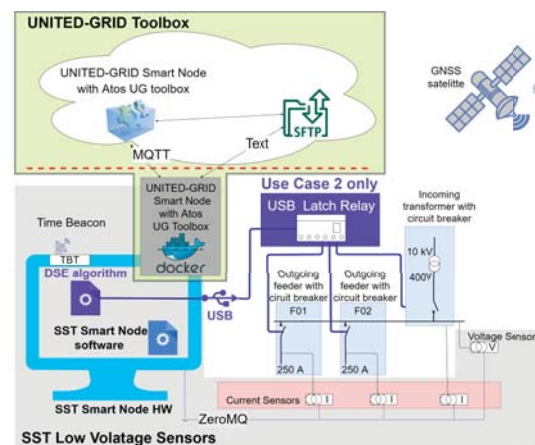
UNITED-GRID Toolbox

UNITED-GRID Smart Node with Atos UG toolbox

SFTP

MQTT

Text

GNSS satellite

UNITED-GRID Smart Node with Atos UG Toolbox

docker

Use Case 2 only

USB Latch Relay

Incoming transformer with circuit breaker

10 kV

400V

Time Beacon

TBT

DSE algorithm

USB

Outgoing feeder with circuit breaker

F01

Outgoing feeder with circuit breaker

F02

SST Smart Node software

250 A

250 A

Voltage Sensor

V

Current Sensors

I

I

I

SST Smart Node HW

ZeroMQ

SST Low Volatage Sensors